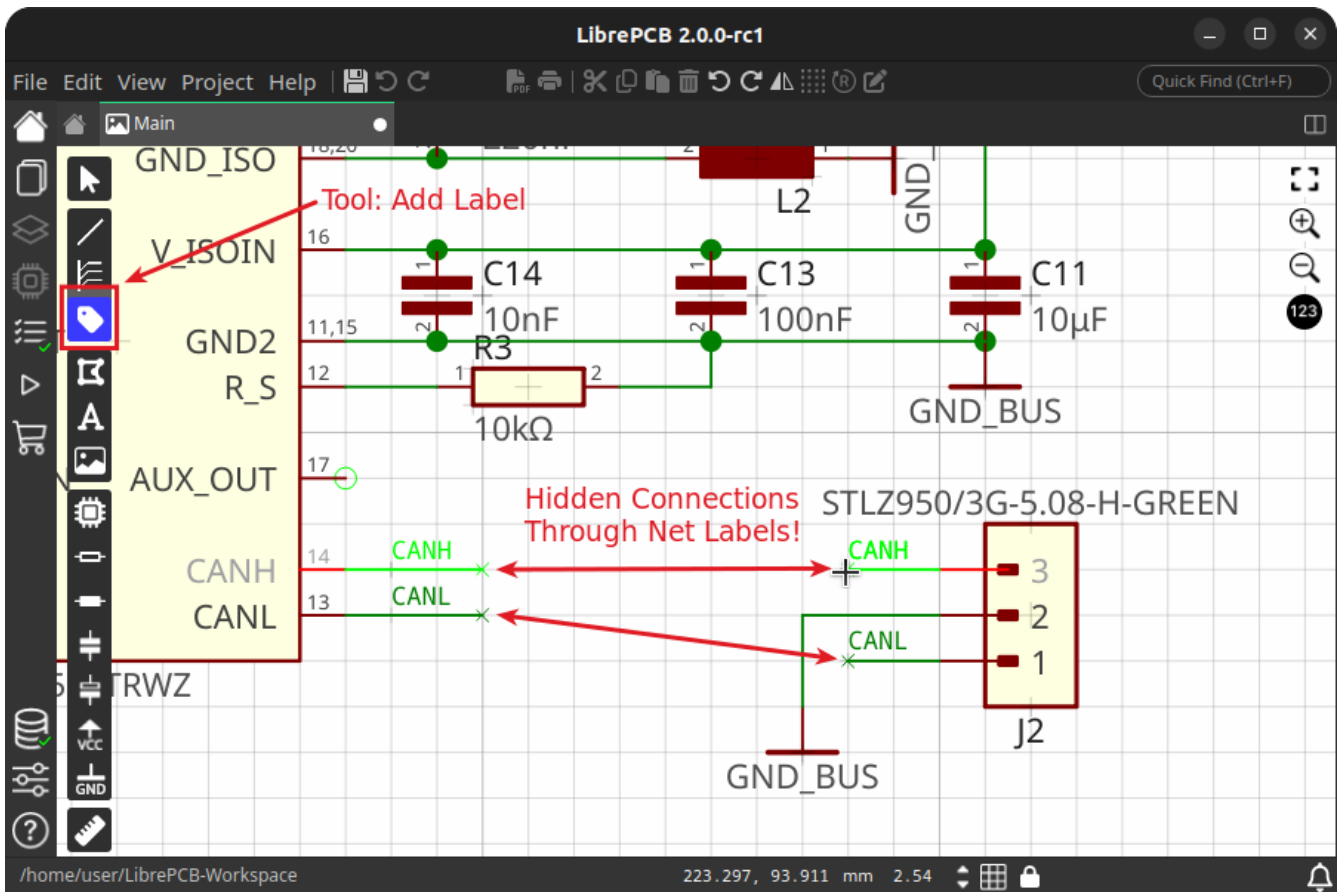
LibrePCB 2.0.0-rc1

File Edit View Project Help

Quick Find (Ctrl+F)

Main

18,20
GND_ISO
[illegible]
L2
GND_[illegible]

Tool: Add Label

16
V_ISOIN
C14
10nF
C13
100nF
C11
10µF

11,15
GND2
R3
12
R_S
10kΩ
GND_BUS

17
AUX_OUT

Hidden Connections
Through Net Labels!

STLZ950/3G-5.08-H-GREEN

14
CANH
CANH
CANH
3
13
CANL
CANL
2
CANL
1
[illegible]TRWZ
J2
GND_BUS

123

VCC
GND

/home/user/LibrePCB-Workspace
223.297, 93.911 mm 2.54